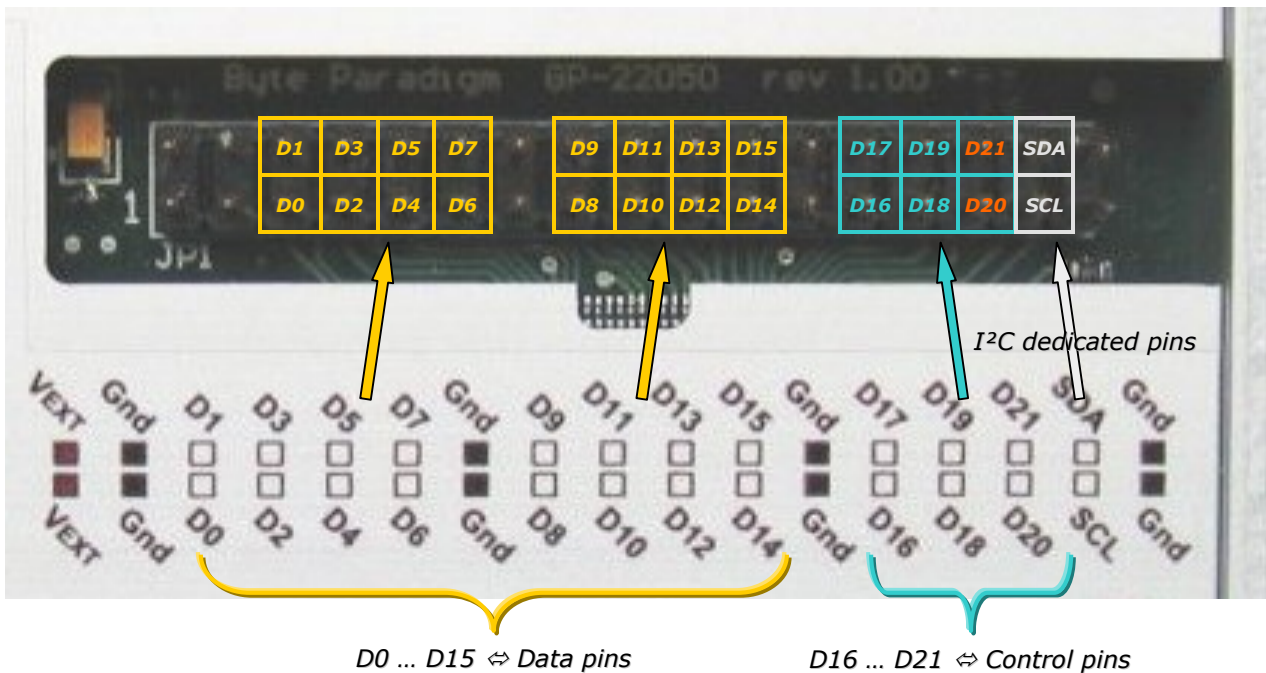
Byte Paradigm GP-22050 rev 1.00

1

JP1

| D1 | D3 | D5 | D7 |
|---|---|---|---|
| D0 | D2 | D4 | D6 |

| D9 | D11 | D13 | D15 |
|---|---|---|---|
| D8 | D10 | D12 | D14 |

| D17 | D19 | D21 | SDA |
|---|---|---|---|
| D16 | D18 | D20 | SCL |

I²C dedicated pins

VEXT Gnd D1 D3 D5 D7 Gnd D9 D11 D13 D15 Gnd D17 D19 D21 SDA Gnd

VEXT Gnd D0 D2 D4 D6 Gnd D8 D10 D12 D14 Gnd D16 D18 D20 SCL Gnd

D0 … D15 ⇔ Data pins

D16 … D21 ⇔ Control pins